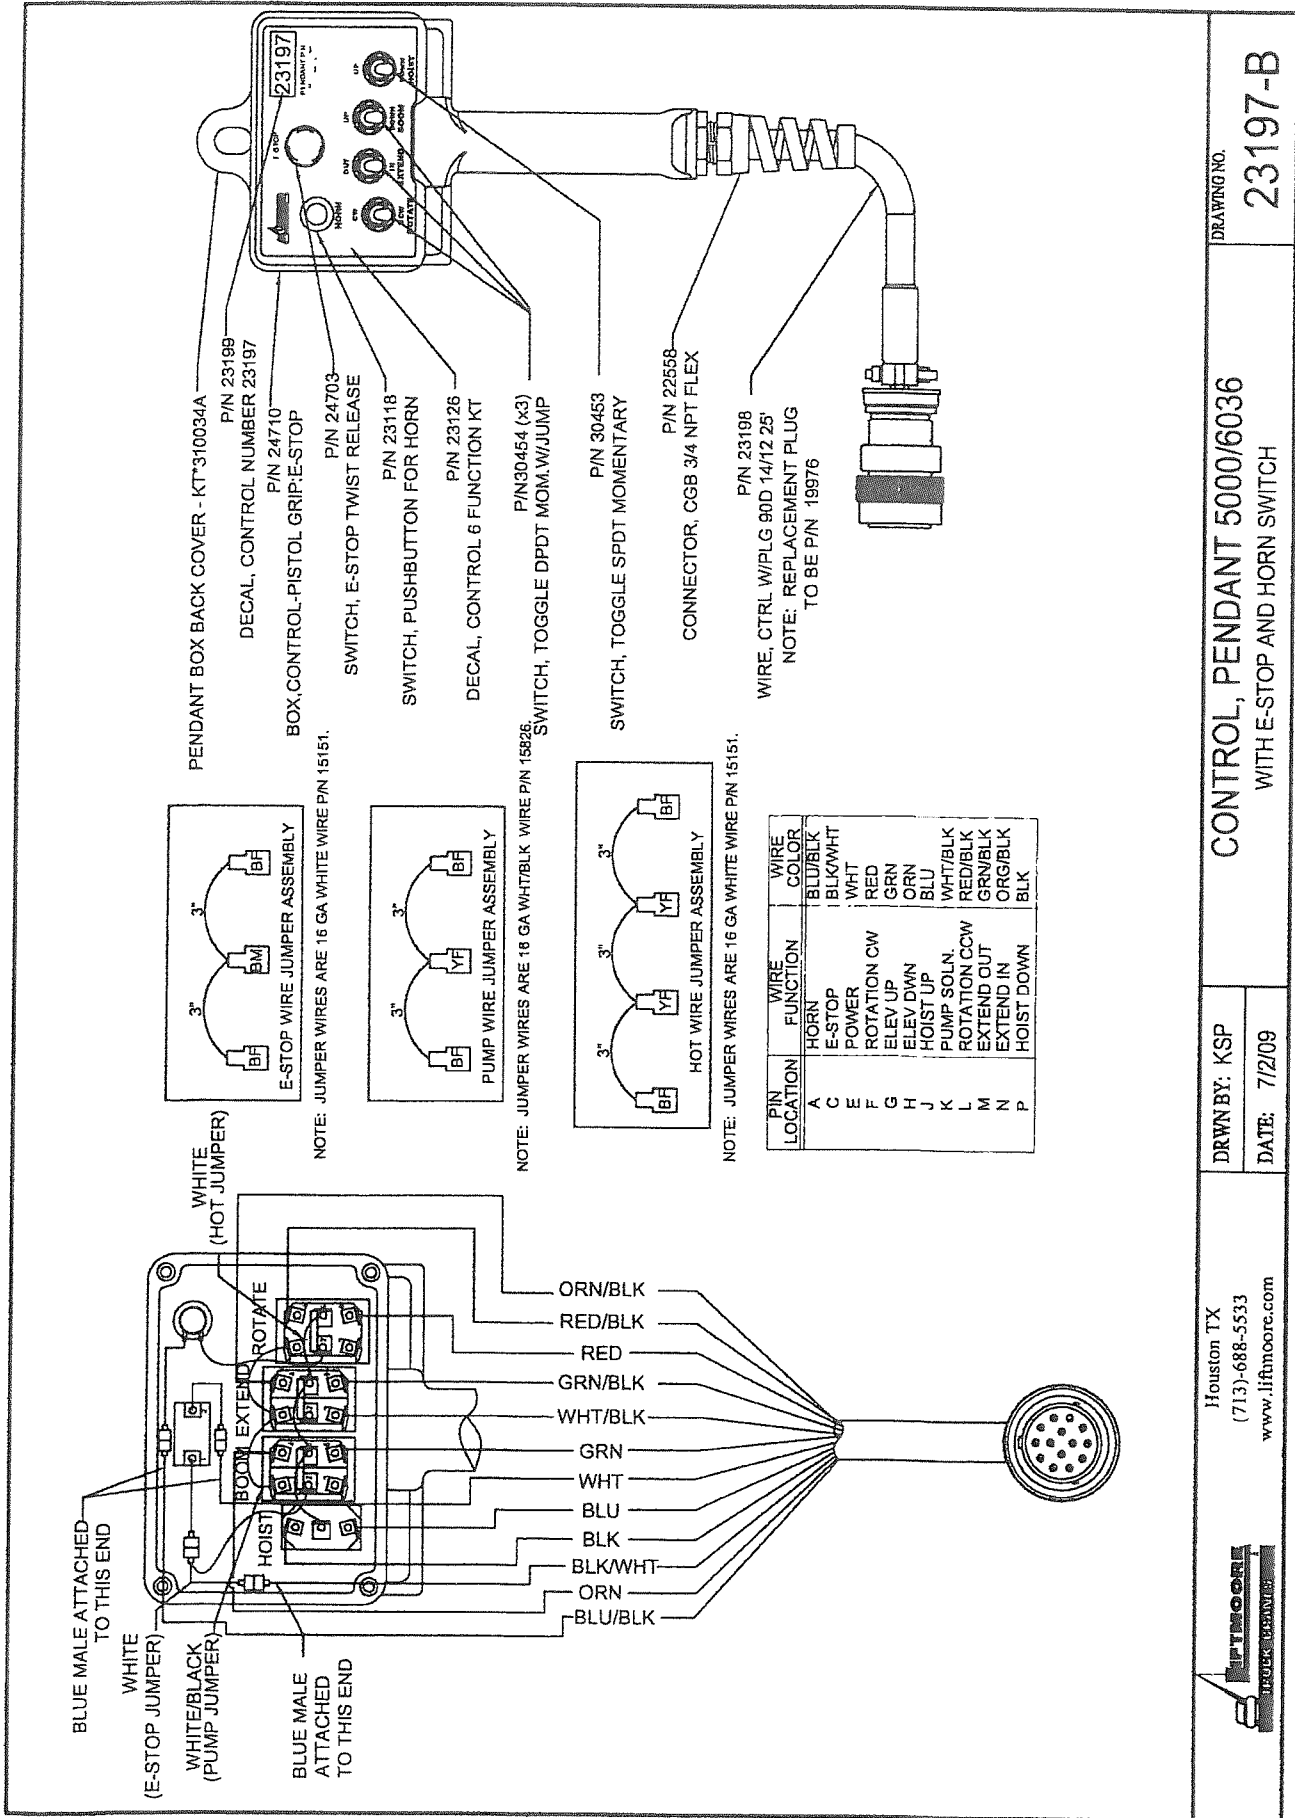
PENDANT BOX BACK COVER - KT*310034A

DECAL, CONTROL NUMBER 23197 P/N 23199

BOX,CONTROL-PISTOL GRIP:E-STOP P/N 24710

SWITCH, E-STOP TWIST RELEASE P/N 24703

SWITCH, PUSHBUTTON FOR HORN P/N 23118

DECAL, CONTROL 6 FUNCTION KT P/N 23126

SWITCH, TOGGLE DPDT MOM.W/JUMP P/N30454 (x3)

SWITCH, TOGGLE SPDT MOMENTARY P/N 30453

CONNECTOR, CGB 3/4 NPT FLEX P/N 22558

WIRE, CTRL W/PLG 90D 14/12 25' P/N 23198
NOTE: REPLACEMENT PLUG TO BE P/N 19976

23197

HORN ROTATE EXTEND BOOM HOIST E-STOP

E-STOP WIRE JUMPER ASSEMBLY
BF 3" BM 3" BF
NOTE: JUMPER WIRES ARE 16 GA WHITE WIRE P/N 15151.

PUMP WIRE JUMPER ASSEMBLY
BF 3" YF 3" BF
NOTE: JUMPER WIRES ARE 18 GA WHT/BLK WIRE P/N 15826.

HOT WIRE JUMPER ASSEMBLY
BF 3" YF 3" YF 3" BF
NOTE: JUMPER WIRES ARE 16 GA WHITE WIRE P/N 15151.

| PIN LOCATION | WIRE FUNCTION | WIRE COLOR |
|---|---|---|
| A | HORN | BLU/BLK |
| C | E-STOP | BLK/WHT |
| E | POWER | WHT |
| F | ROTATION CW | RED |
| G | ELEV UP | GRN |
| H | ELEV DWN | ORN |
| J | HOIST UP | BLU |
| K | PUMP SOLN. | WHT/BLK |
| L | ROTATION CCW | RED/BLK |
| M | EXTEND OUT | GRN/BLK |
| N | EXTEND IN | ORG/BLK |
| P | HOIST DOWN | BLK |

BLUE MALE ATTACHED TO THIS END
WHITE (E-STOP JUMPER)
WHITE/BLACK (PUMP JUMPER)
BLUE MALE ATTACHED TO THIS END
WHITE (HOT JUMPER)

ROTATE EXTEND BOOM HOIST

ORN/BLK
RED/BLK
RED
GRN/BLK
WHT/BLK
GRN
WHT
BLU
BLK
BLK/WHT
ORN
BLU/BLK

LIFTMOORE TRUCK CRANES
Houston TX
(713)-688-5533
www.liftmoore.com

DRWN BY: KSP
DATE: 7/2/09

CONTROL, PENDANT 5000/6036
WITH E-STOP AND HORN SWITCH

DRAWING NO.
23197-B